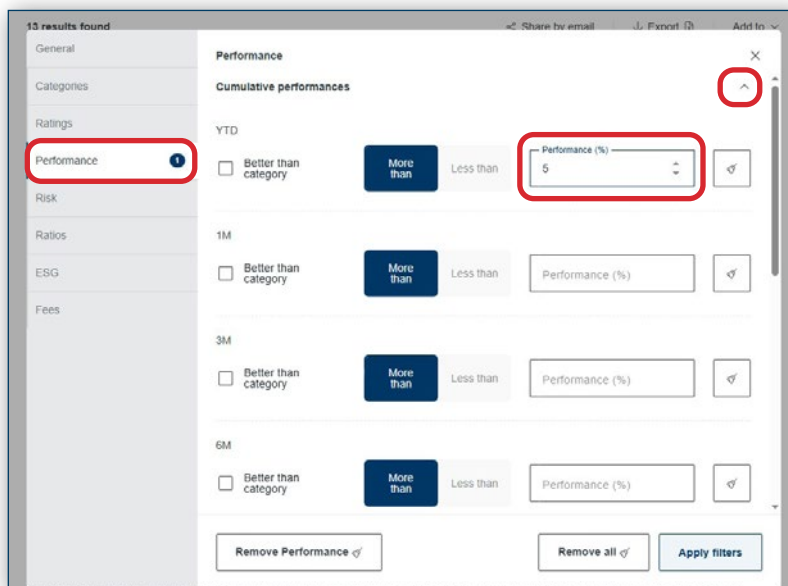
13 results found

Share by email

Export

Add to

General

Categories

Ratings

Performance 1

Risk

Ratios

ESG

Fees

Performance

×

Cumulative performances

YTD

Better than category

More than

Less than

Performance (%)

5

1M

Better than category

More than

Less than

Performance (%)

3M

Better than category

More than

Less than

Performance (%)

6M

Better than category

More than

Less than

Performance (%)

Remove Performance

Remove all

Apply filters